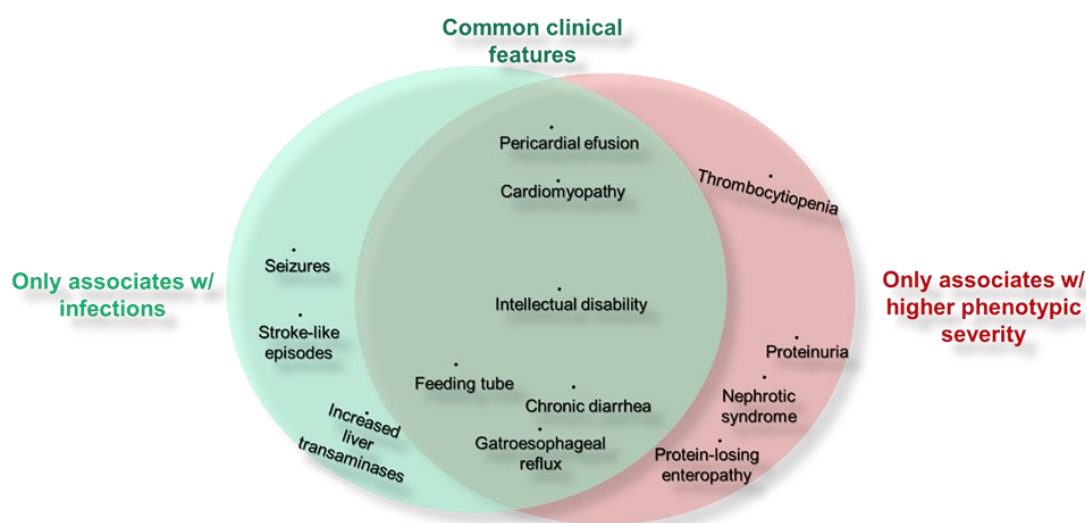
Common clinical features

Only associates w/ infections

Only associates w/ higher phenotypic severity

Seizures

Stroke-like episodes

Increased liver transaminases

Pericardial efusion

Cardiomyopathy

Intellectual disability

Feeding tube

Chronic diarrhea

Gatroesophageal reflux

Thrombocytiopenia

Proteinuria

Nephrotic syndrome

Protein-losing enteropathy